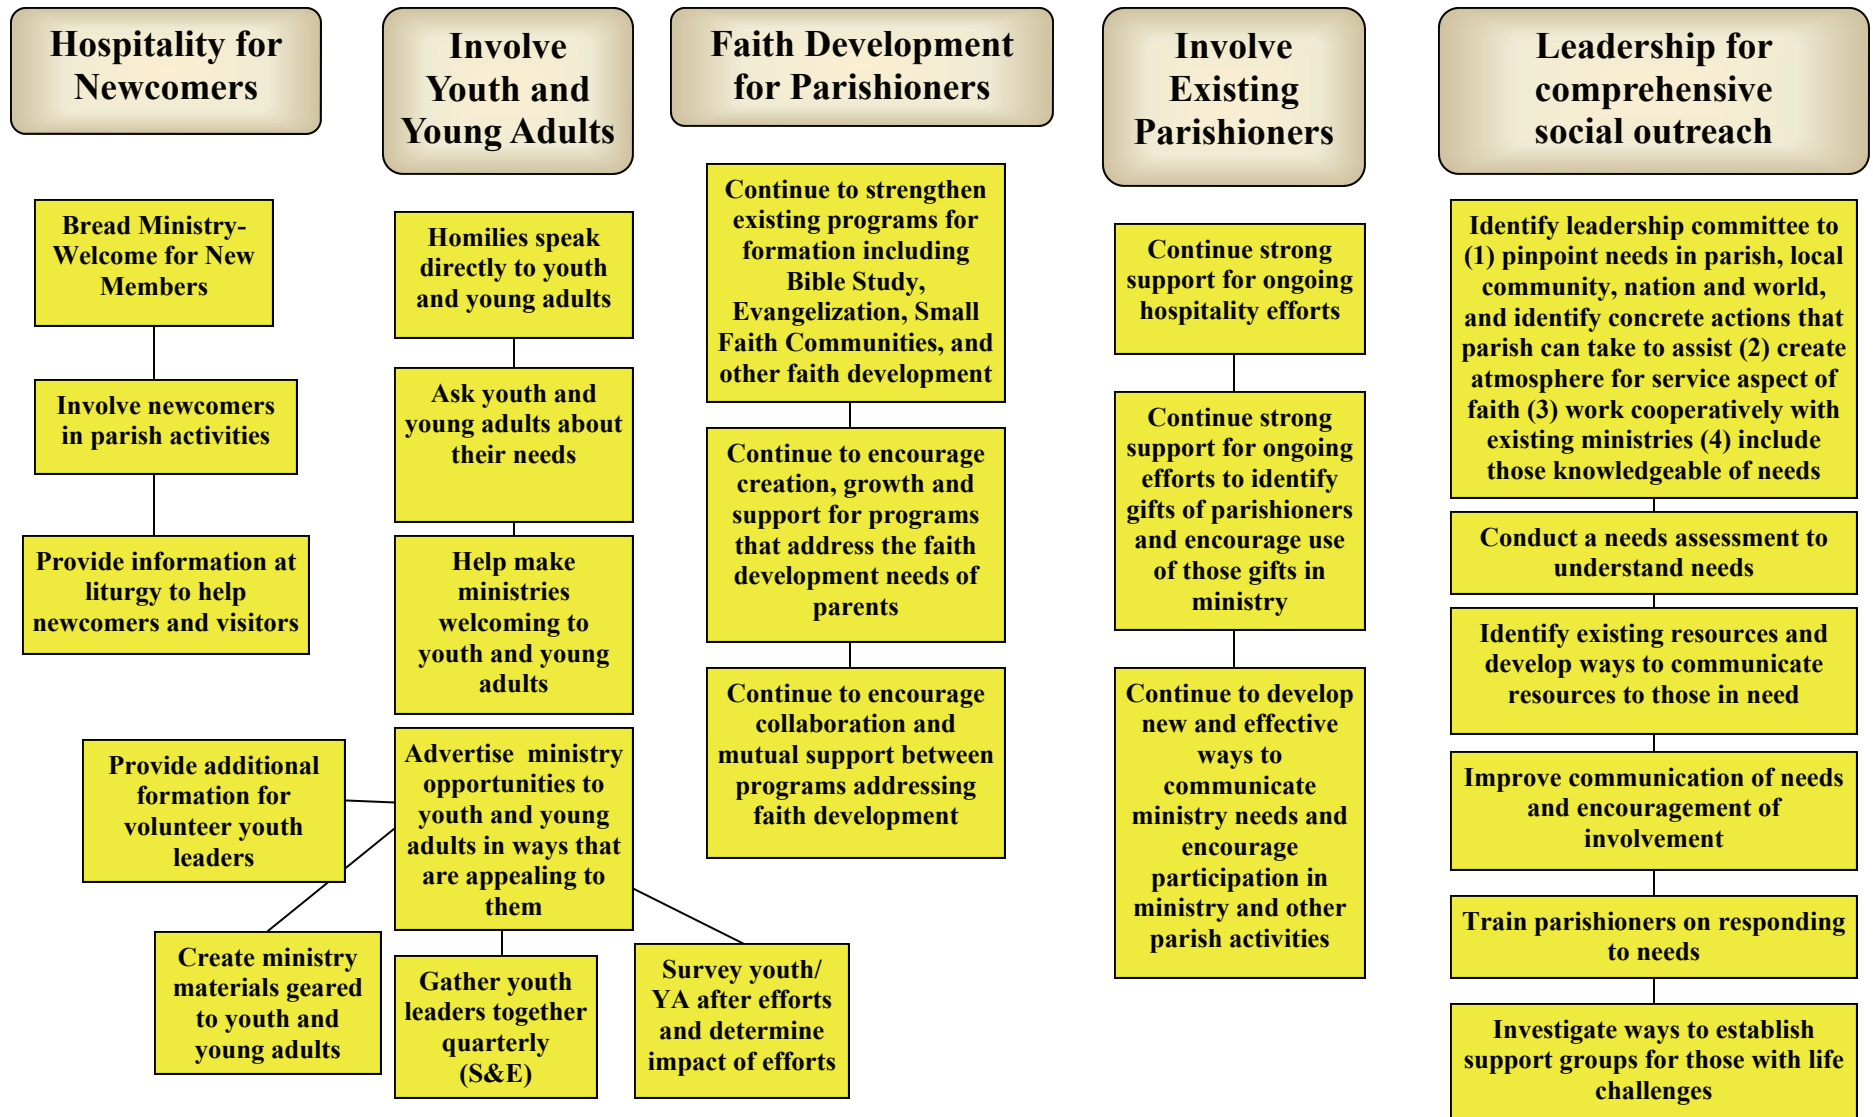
Hospitality for Newcomers

Bread Ministry- Welcome for New Members

Involve newcomers in parish activities

Provide information at liturgy to help newcomers and visitors

Involve Youth and Young Adults

Homilies speak directly to youth and young adults

Ask youth and young adults about their needs

Help make ministries welcoming to youth and young adults

Advertise ministry opportunities to youth and young adults in ways that are appealing to them

Provide additional formation for volunteer youth leaders

Create ministry materials geared to youth and young adults

Gather youth leaders together quarterly (S&E)

Survey youth/ YA after efforts and determine impact of efforts

Faith Development for Parishioners

Continue to strengthen existing programs for formation including Bible Study, Evangelization, Small Faith Communities, and other faith development

Continue to encourage creation, growth and support for programs that address the faith development needs of parents

Continue to encourage collaboration and mutual support between programs addressing faith development

Involve Existing Parishioners

Continue strong support for ongoing hospitality efforts

Continue strong support for ongoing efforts to identify gifts of parishioners and encourage use of those gifts in ministry

Continue to develop new and effective ways to communicate ministry needs and encourage participation in ministry and other parish activities

Leadership for comprehensive social outreach

Identify leadership committee to (1) pinpoint needs in parish, local community, nation and world, and identify concrete actions that parish can take to assist (2) create atmosphere for service aspect of faith (3) work cooperatively with existing ministries (4) include those knowledgeable of needs

Conduct a needs assessment to understand needs

Identify existing resources and develop ways to communicate resources to those in need

Improve communication of needs and encouragement of involvement

Train parishioners on responding to needs

Investigate ways to establish support groups for those with life challenges